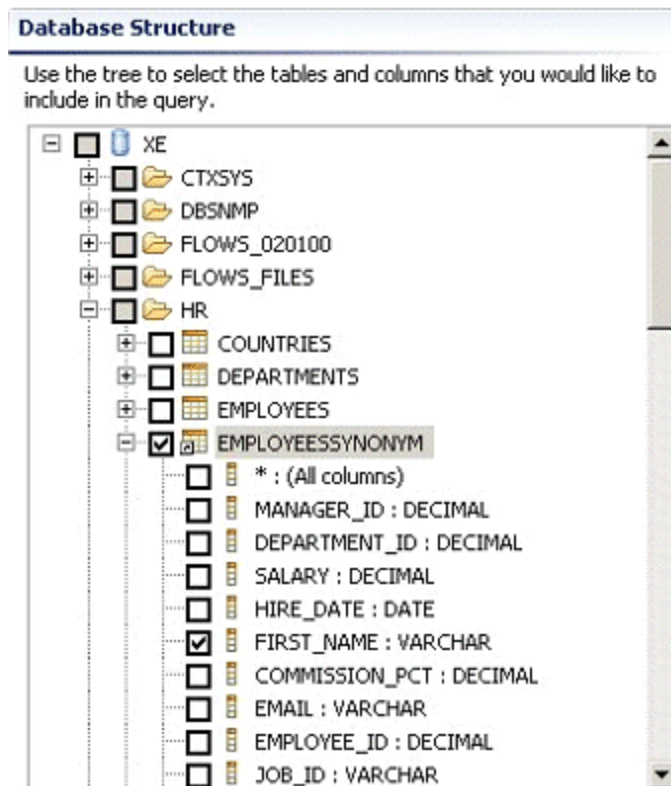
Database Structure

Use the tree to select the tables and columns that you would like to include in the query.

XE
CTXSYS
DBSNMP
FLOWS_020100
FLOWS_FILES
HR
COUNTRIES
DEPARTMENTS
EMPLOYEES
EMPLOYEESSYNONYM
* : (All columns)
MANAGER_ID : DECIMAL
DEPARTMENT_ID : DECIMAL
SALARY : DECIMAL
HIRE_DATE : DATE
FIRST_NAME : VARCHAR
COMMISSION_PCT : DECIMAL
EMAIL : VARCHAR
EMPLOYEE_ID : DECIMAL
JOB_ID : VARCHAR